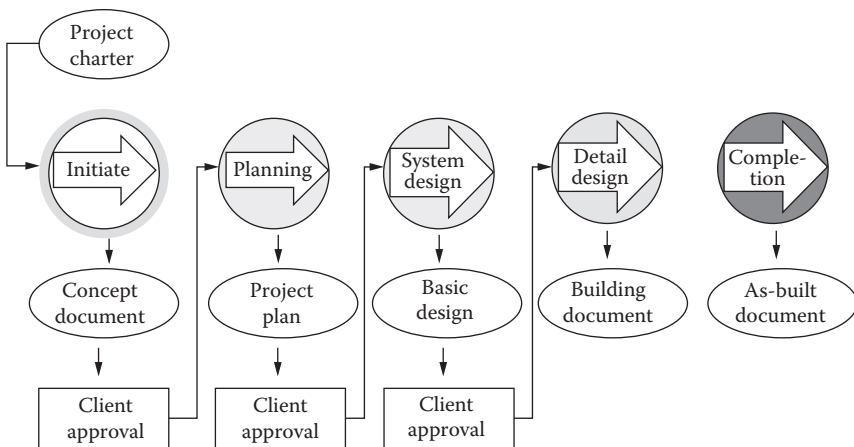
Project charter

Initiate

Planning

System design

Detail design

Completion

Concept document

Project plan

Basic design

Building document

As-built document

Client approval

Client approval

Client approval